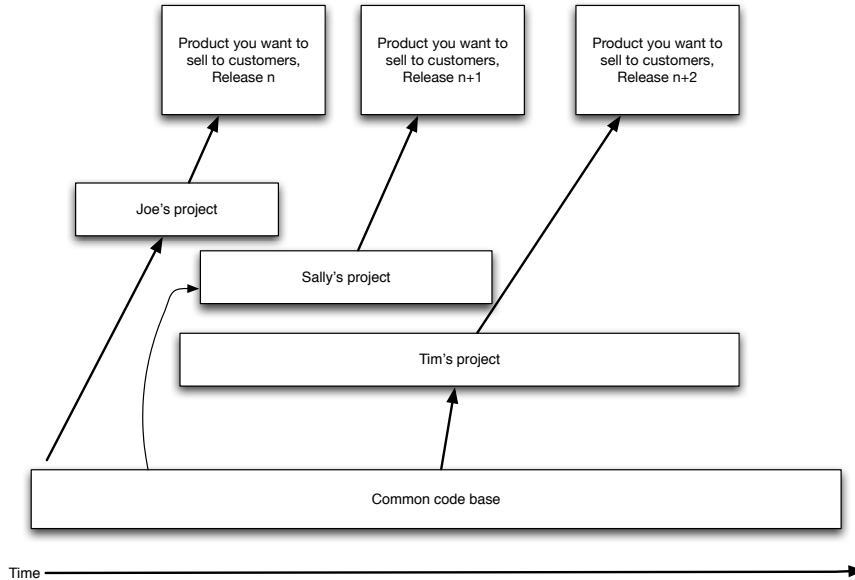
Product you want to sell to customers, Release n

Product you want to sell to customers, Release n+1

Product you want to sell to customers, Release n+2

Joe's project

Sally's project

Tim's project

Common code base

Time